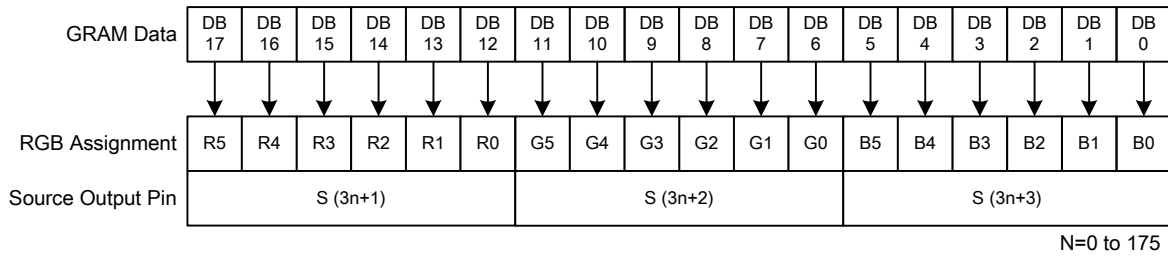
GRAM Data

| DB 17 | DB 16 | DB 15 | DB 14 | DB 13 | DB 12 | DB 11 | DB 10 | DB 9 | DB 8 | DB 7 | DB 6 | DB 5 | DB 4 | DB 3 | DB 2 | DB 1 | DB 0 |
|---|---|---|---|---|---|---|---|---|---|---|---|---|---|---|---|---|---|

RGB Assignment

| R5 | R4 | R3 | R2 | R1 | R0 | G5 | G4 | G3 | G2 | G1 | G0 | B5 | B4 | B3 | B2 | B1 | B0 |
|---|---|---|---|---|---|---|---|---|---|---|---|---|---|---|---|---|---|

Source Output Pin

| S (3n+1) | S (3n+2) | S (3n+3) |
|---|---|---|

N=0 to 175